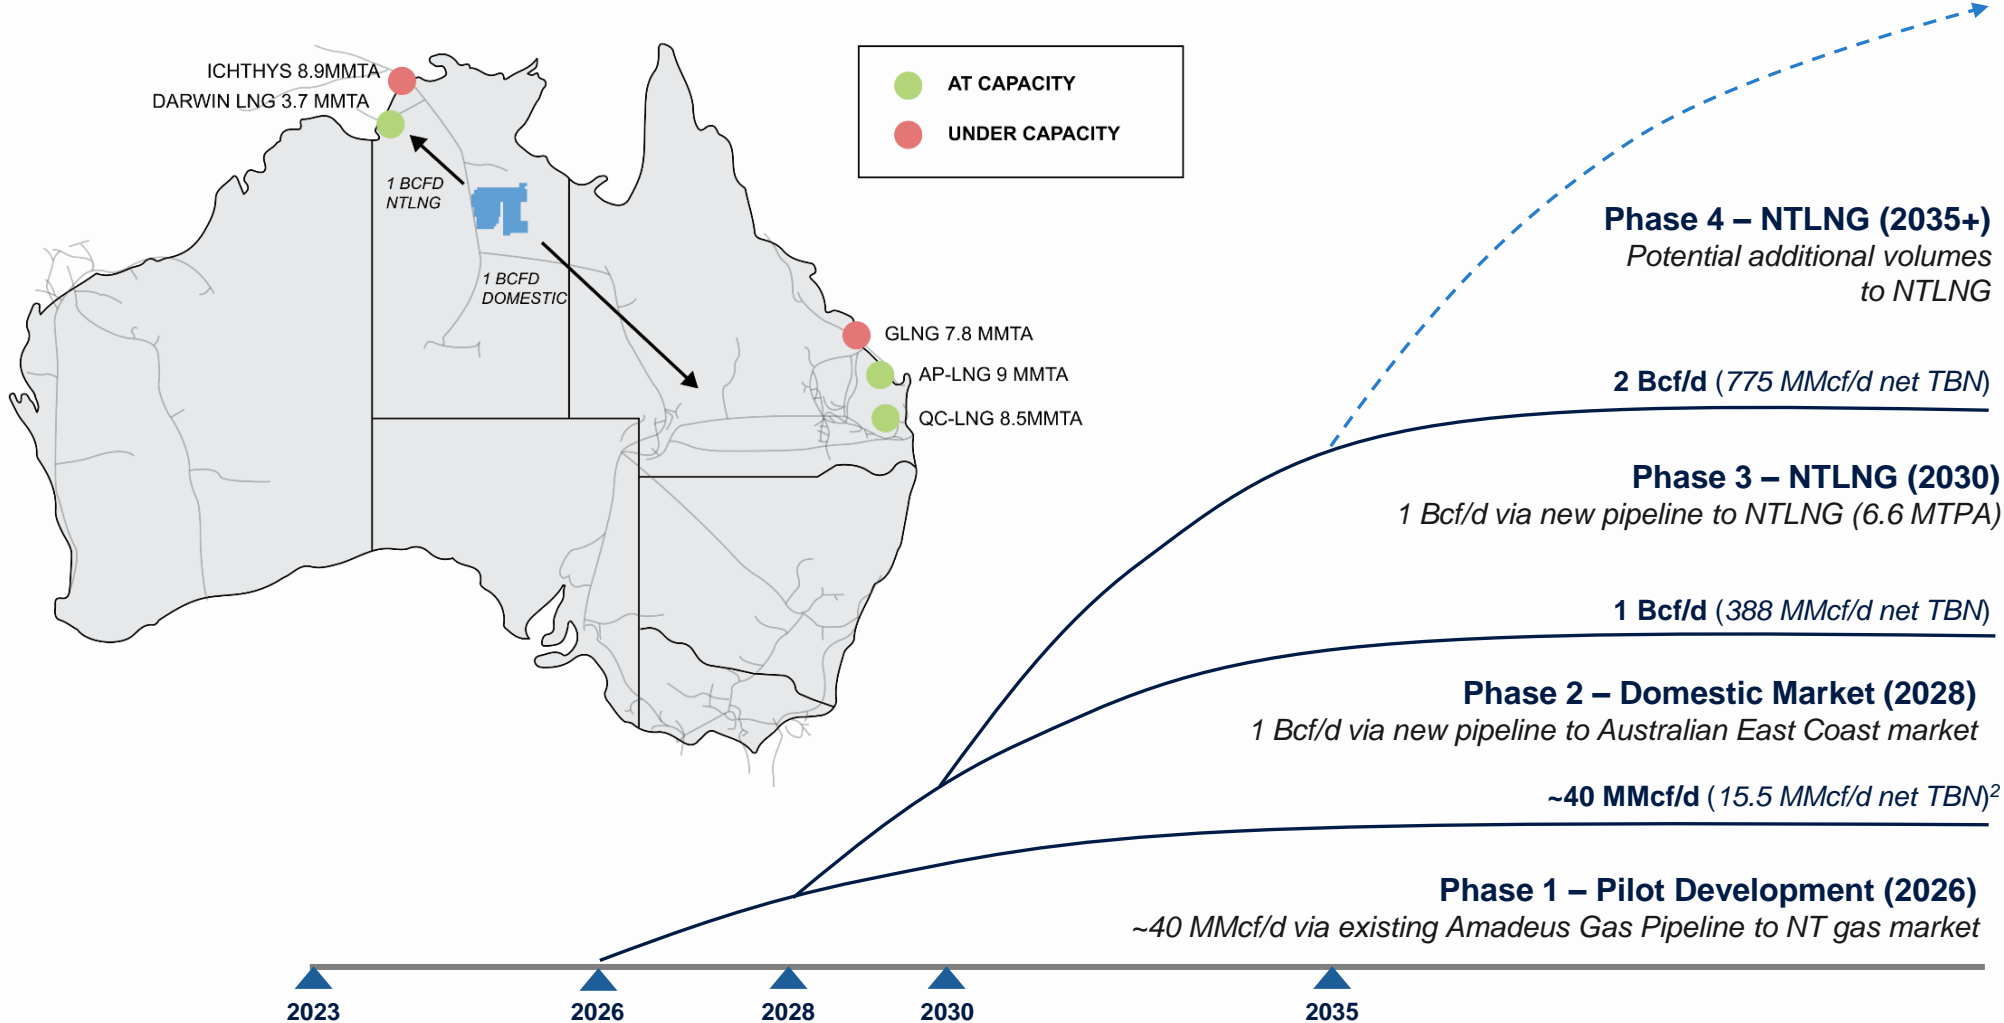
ICHTHYS 8.9MMTA
DARWIN LNG 3.7 MMTA

AT CAPACITY
UNDER CAPACITY

1 BCFD NTLNG

1 BCFD DOMESTIC

GLNG 7.8 MMTA
AP-LNG 9 MMTA
QC-LNG 8.5MMTA

Phase 4 – NTLNG (2035+)
Potential additional volumes to NTLNG

2 Bcf/d (775 MMcf/d net TBN)

Phase 3 – NTLNG (2030)
1 Bcf/d via new pipeline to NTLNG (6.6 MTPA)

1 Bcf/d (388 MMcf/d net TBN)

Phase 2 – Domestic Market (2028)
1 Bcf/d via new pipeline to Australian East Coast market

~40 MMcf/d (15.5 MMcf/d net TBN)$^2$

Phase 1 – Pilot Development (2026)
~40 MMcf/d via existing Amadeus Gas Pipeline to NT gas market

2023
2026
2028
2030
2035